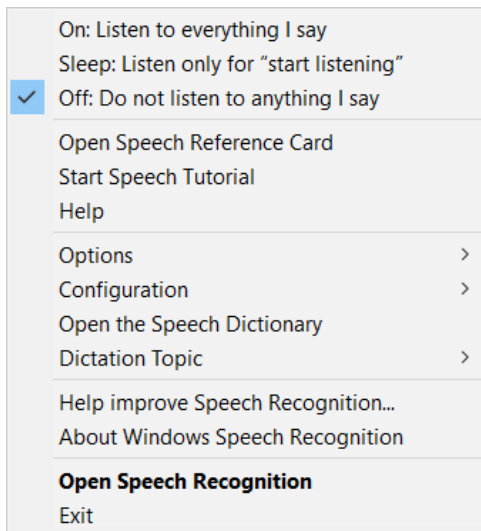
On: Listen to everything I say
Sleep: Listen only for “start listening”
✓ Off: Do not listen to anything I say

Open Speech Reference Card
Start Speech Tutorial
Help

Options >
Configuration >
Open the Speech Dictionary
Dictation Topic >

Help improve Speech Recognition...
About Windows Speech Recognition

**Open Speech Recognition**
Exit